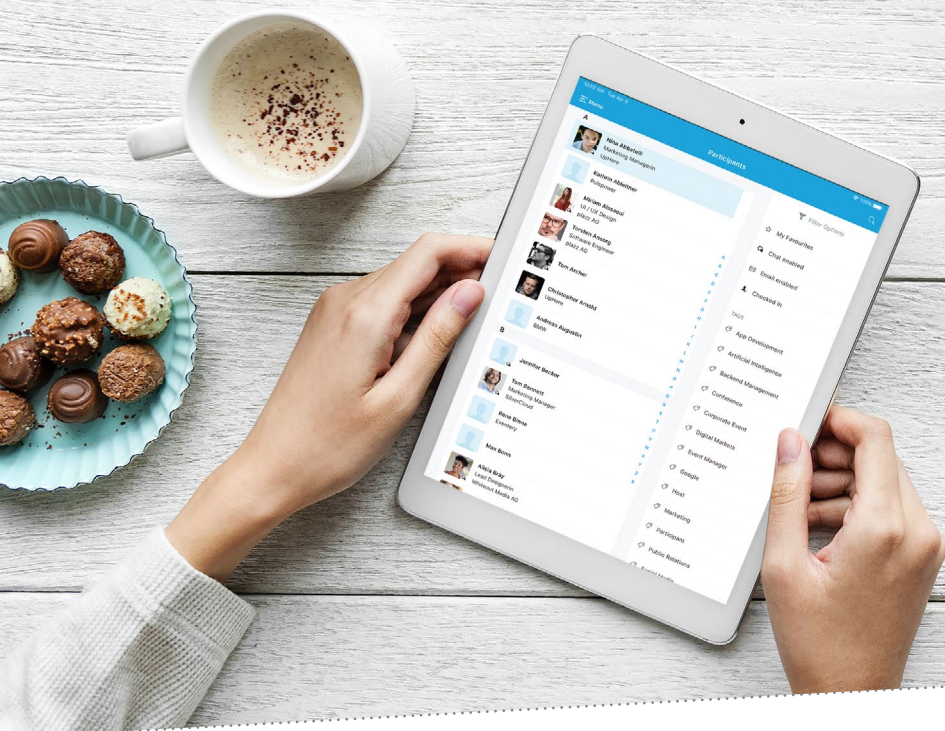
10:52 AM Tue Apr 9
Menu
Participants
A
Nina Abbatelli
Marketing Managerin
UpHere
Katrin Abbelmer
Pulsepower
Miriam Abouaui
UI / UX Design
plazz AG
Torsten Arssog
Software Engineer
plazz AG
Tom Archer
Christopher Arnold
UpHere
Andreas Augustin
BMW
B
Jennifer Becker
Tom Bennett
Marketing Manager
SilverCloud
Rene Bisne
Eventery
Max Bonn
Alicia Bray
Lead Designerin
Whiteout Media AG
Filter Options
My Favourites
Chat enabled
Email enabled
Checked In
TAGS
App Development
Artificial Intelligence
Backend Management
Conference
Corporate Event
Digital Markets
Event Manager
Google
Host
Marketing
Participant
Public Relations
Social Media